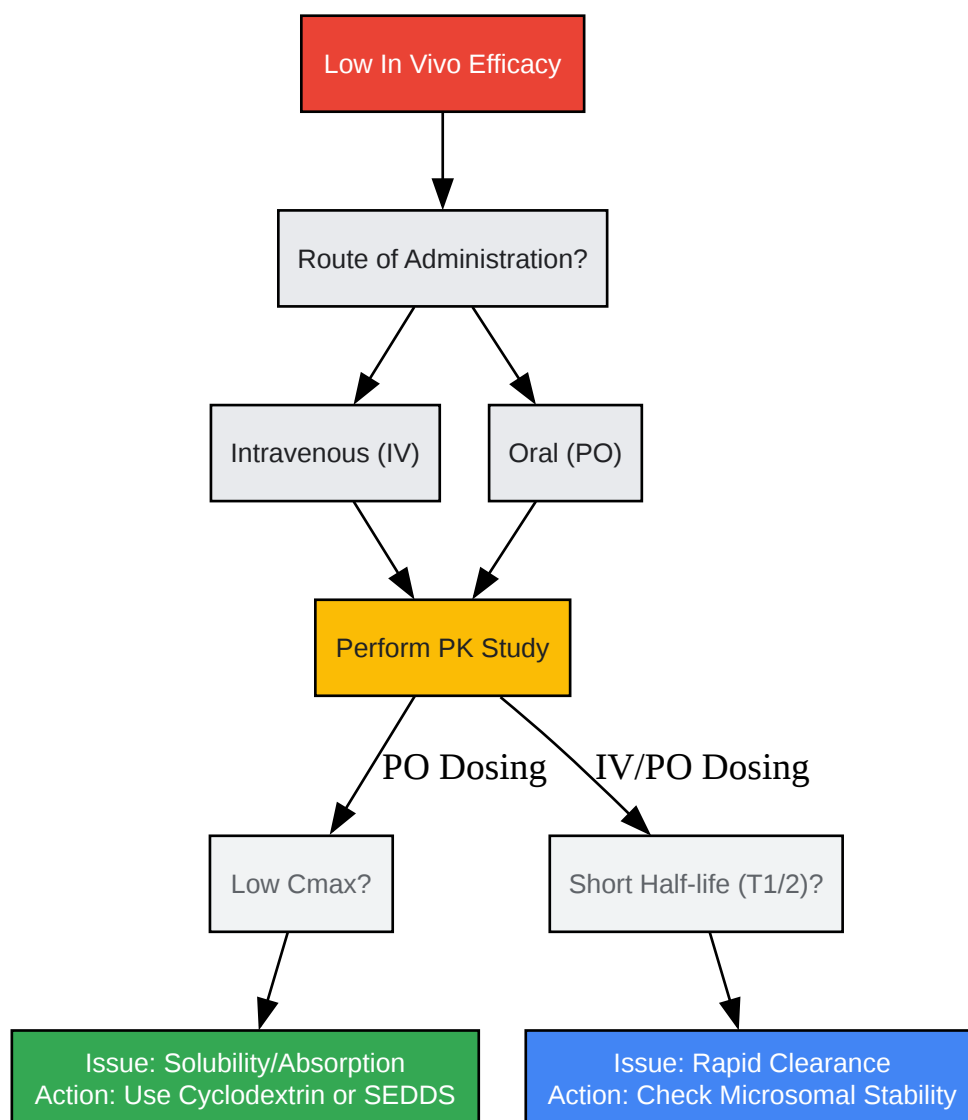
Low In Vivo Efficacy

Route of Administration?

Intravenous (IV)

Oral (PO)

Perform PK Study

PO Dosing

IV/PO Dosing

Low Cmax?

Short Half-life (T1/2)?

Issue: Solubility/Absorption
Action: Use Cyclodextrin or SEDDS

Issue: Rapid Clearance
Action: Check Microsomal Stability